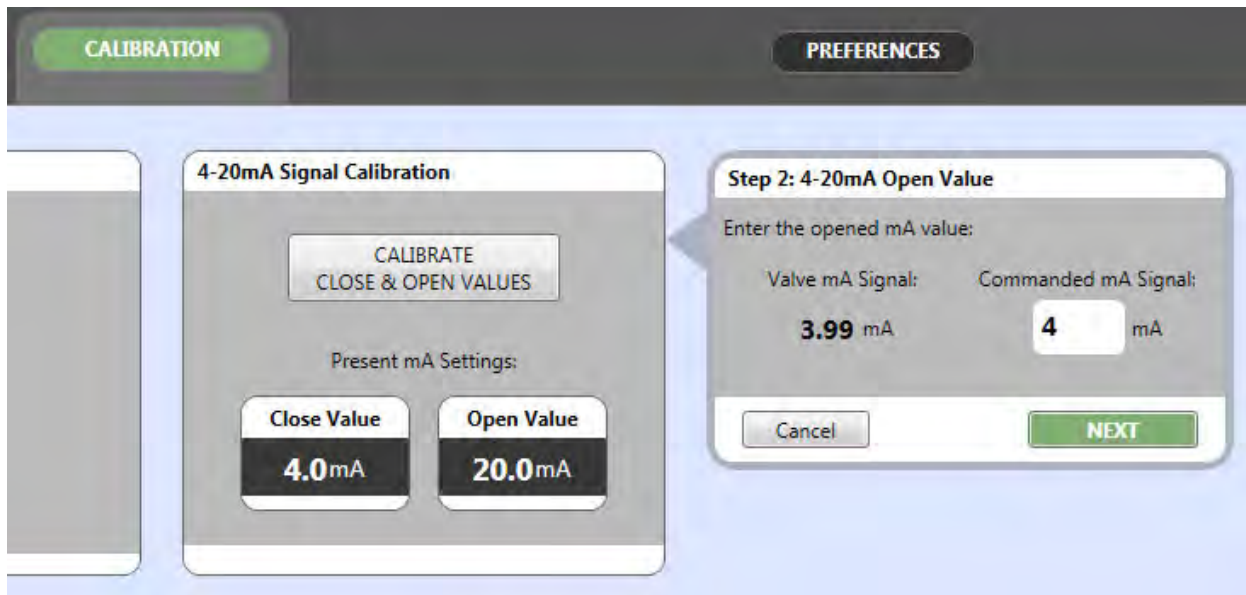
CALIBRATION

PREFERENCES

4-20mA Signal Calibration

CALIBRATE
CLOSE & OPEN VALUES

Present mA Settings:

Close Value
4.0mA

Open Value
20.0mA

Step 2: 4-20mA Open Value

Enter the opened mA value:

Valve mA Signal:
3.99 mA

Commanded mA Signal:
4 mA

Cancel

NEXT